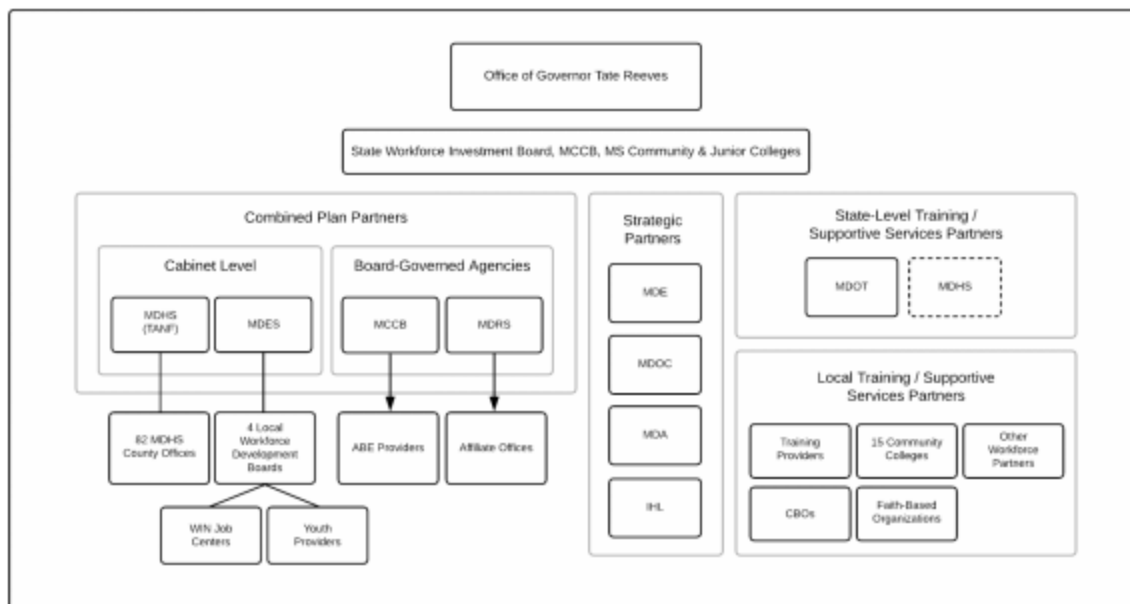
Office of Governor Tate Reeves

State Workforce Investment Board, MCCB, MS Community & Junior Colleges

Combined Plan Partners

Cabinet Level

MDHS (TANF)

MDES

Board-Governed Agencies

MCCB

MDRS

82 MDHS County Offices

4 Local Workforce Development Boards

ABE Providers

Affiliate Offices

WIN Job Centers

Youth Providers

Strategic Partners

MDE

MDOC

MDA

IHL

State-Level Training / Supportive Services Partners

MDOT

MDHS

Local Training / Supportive Services Partners

Training Providers

15 Community Colleges

Other Workforce Partners

CBOs

Faith-Based Organizations